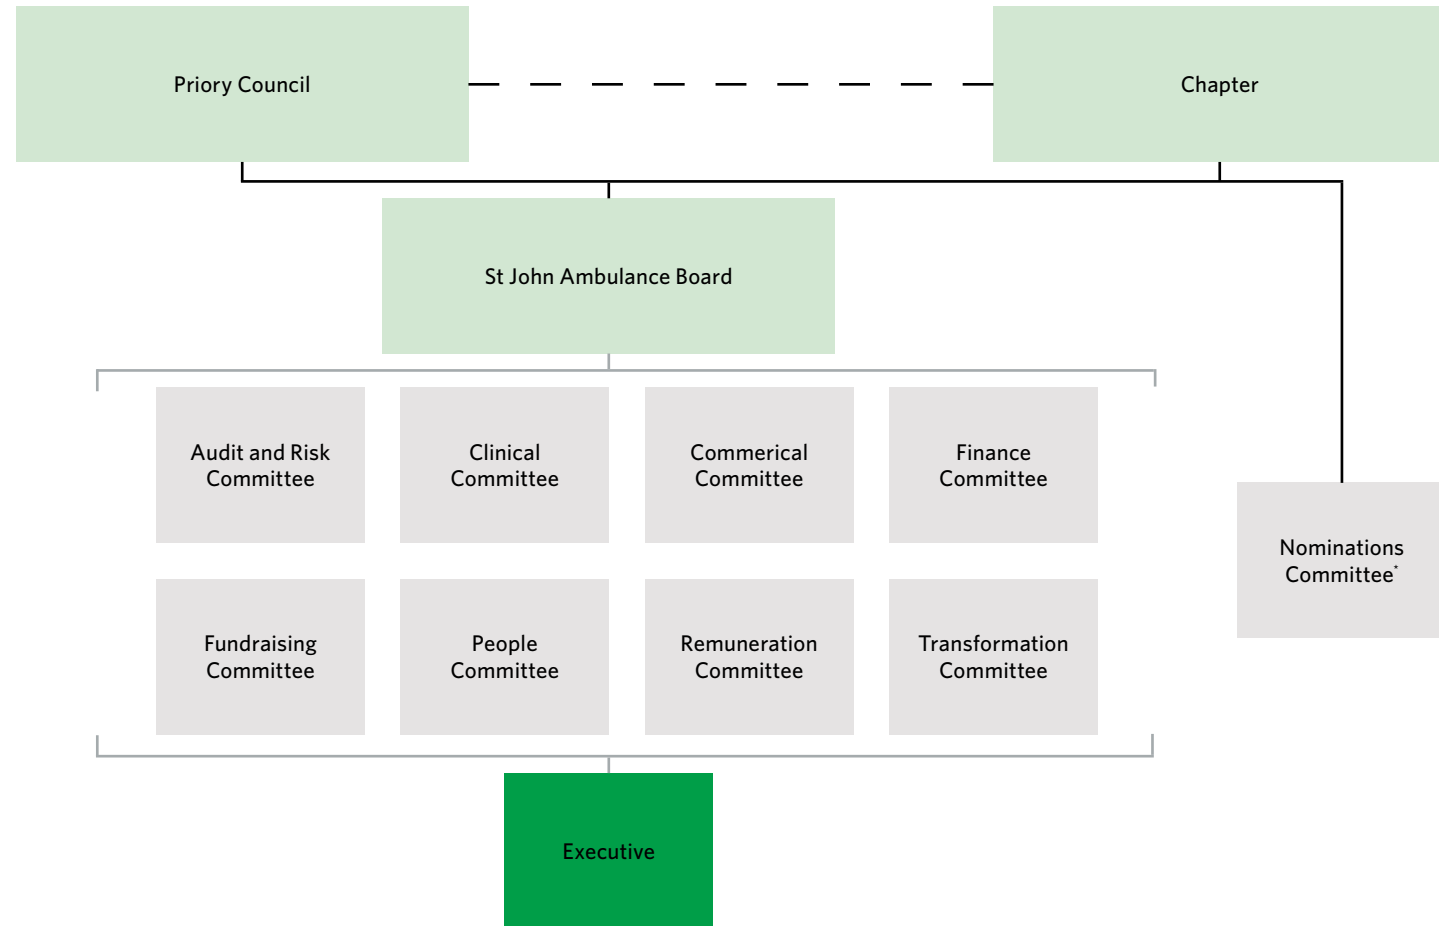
Priory Council

Chapter

St John Ambulance Board

Audit and Risk Committee

Clinical Committee

Commerical Committee

Finance Committee

Nominations Committee*

Fundraising Committee

People Committee

Remuneration Committee

Transformation Committee

Executive